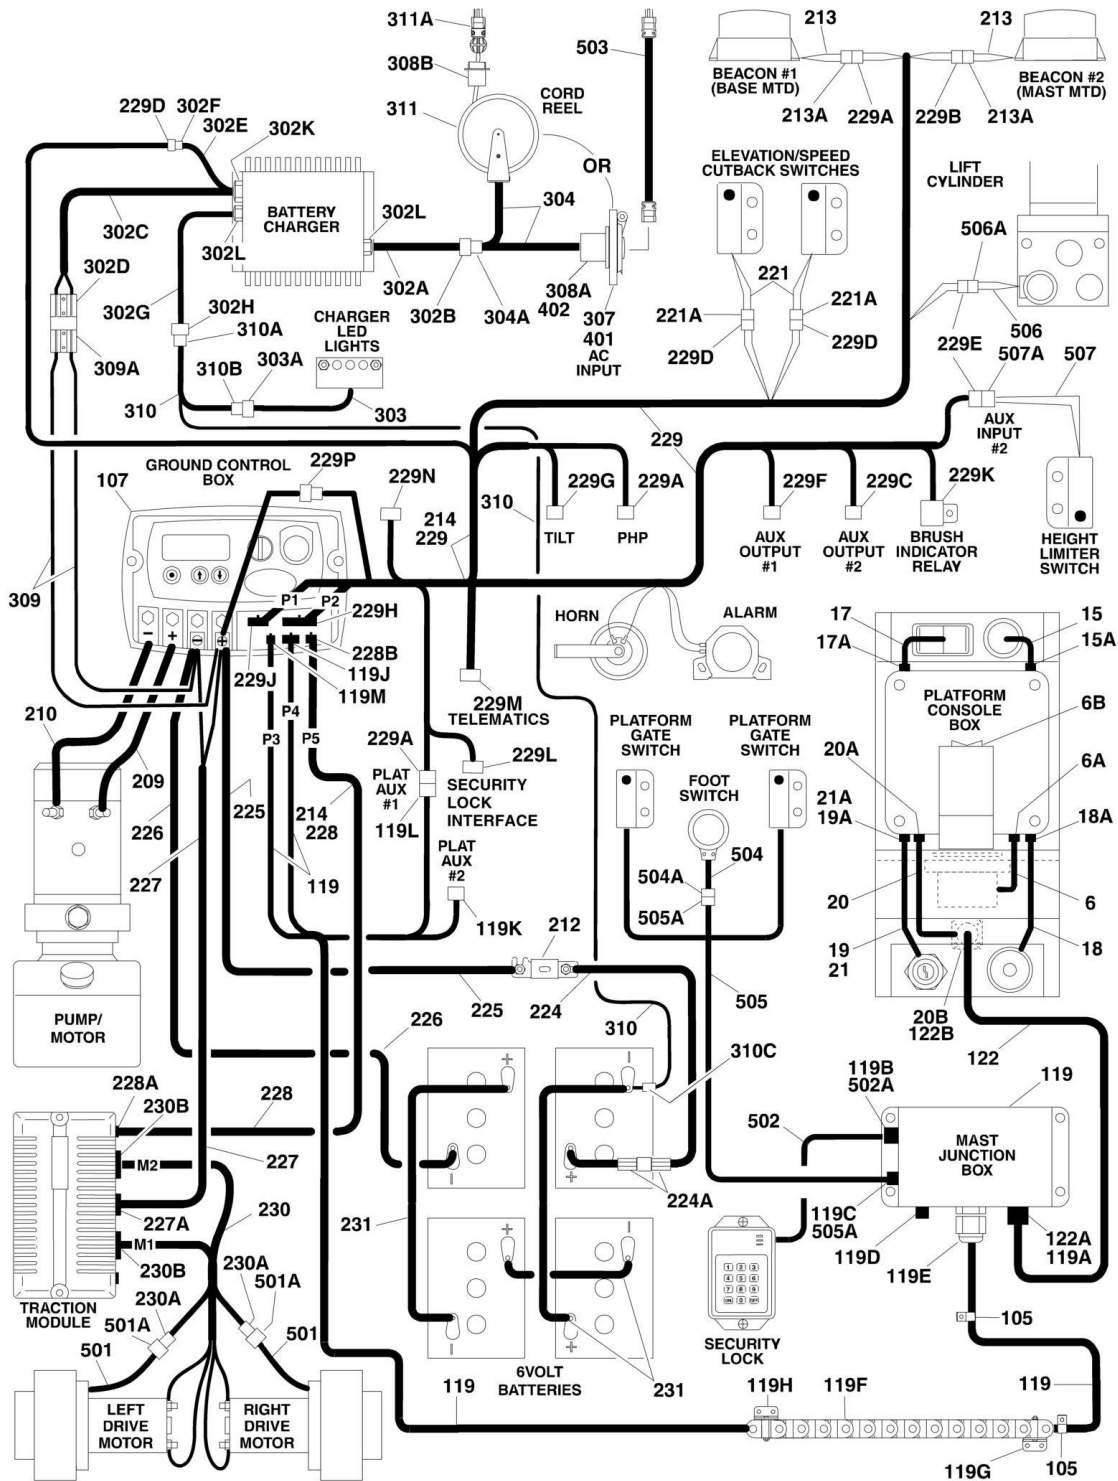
311A
503
213
213
308B
BEACON #1 (BASE MTD)
BEACON #2 (MAST MTD)
CORD REEL
311
213A
229A
229B
213A
229D
302F
302E
302K
OR
ELEVATION/SPEED CUTBACK SWITCHES
LIFT CYLINDER
304
BATTERY CHARGER
302C
302L
302L
506A
221
302D
302A
302G
308A
402
221A
221A
302H
302B
304A
310A
CHARGER LED LIGHTS
307
401
AC INPUT
506
309A
229D
229D
229E
507A
507
310B
303A
310
303
AUX INPUT #2
229
GROUND CONTROL BOX
229P
107
229N
310
229G
229A
229F
229C
229K
214
229
TILT
PHP
AUX OUTPUT #1
AUX OUTPUT #2
BRUSH INDICATOR RELAY
HEIGHT LIMITER SWITCH
309
P1
P2
229H
HORN
ALARM
17
15
17A
15A
228B
119J
229J
119M
P4
229M
TELEMATICS
PLATFORM CONSOLE BOX
6B
210
P3
P5
229A
229L
PLATFORM GATE SWITCH
PLATFORM GATE SWITCH
20A
6A
209
225
PLAT AUX #1
SECURITY LOCK INTERFACE
FOOT SWITCH
21A
19A
18A
226
214
228
119L
504
504A
227
119
PLAT AUX #2
20
6
505A
119K
212
19
21
18
225
224
505
20B
122B
PUMP/ MOTOR
226
310
122
310C
119B
502A
119
228A
228
230B
502
MAST JUNCTION BOX
M2
227
227A
230
119C
505A
122A
119A
M1
230B
231
224A
119D
119E
230A
501A
230A
501A
105
TRACTION MODULE
501
501
SECURITY LOCK
119
6VOLT BATTERIES
231
119H
119F
119
LEFT DRIVE MOTOR
RIGHT DRIVE MOTOR
119G
105